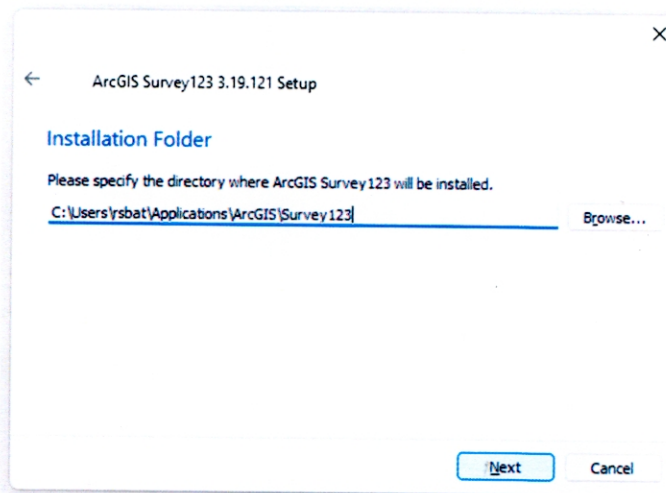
×

←

ArcGIS Survey123 3.19.121 Setup

Installation Folder

Please specify the directory where ArcGIS Survey123 will be installed.

C:\Users\rsbat\Applications\ArcGIS\Survey123

Browse...

Next

Cancel